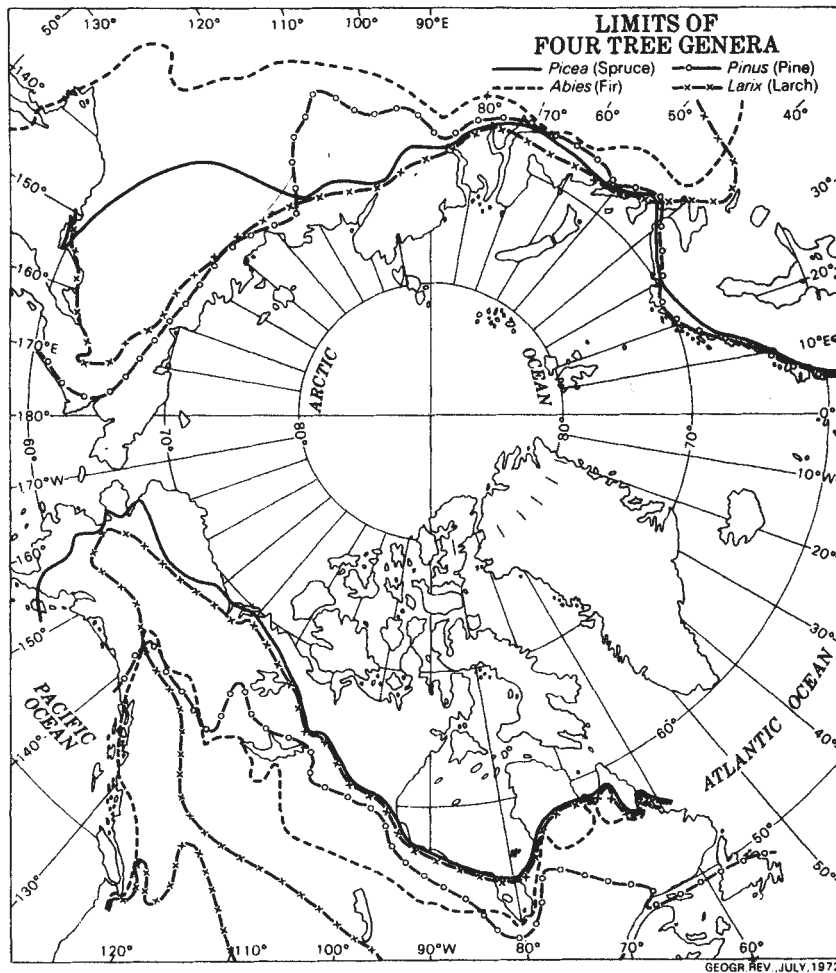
LIMITS OF FOUR TREE GENERA

Picea (Spruce)
Pinus (Pine)
Abies (Fir)
Larix (Larch)

50° 130° 120° 110° 100° 90°E
80° 70° 60° 50° 40°
140°
150°
160°
170°E
180°
170°W
160°
150°
140°
130°
30°
20°
10°E
0°
10°W
20°
30°
40°
50°
60°
70°
80°
80°
70°
60°
ARCTIC OCEAN
PACIFIC OCEAN
ATLANTIC OCEAN
60°
50°
120° 110° 100° 90°W 80° 70° 60°
GEOGR.REV.,JULY,1972